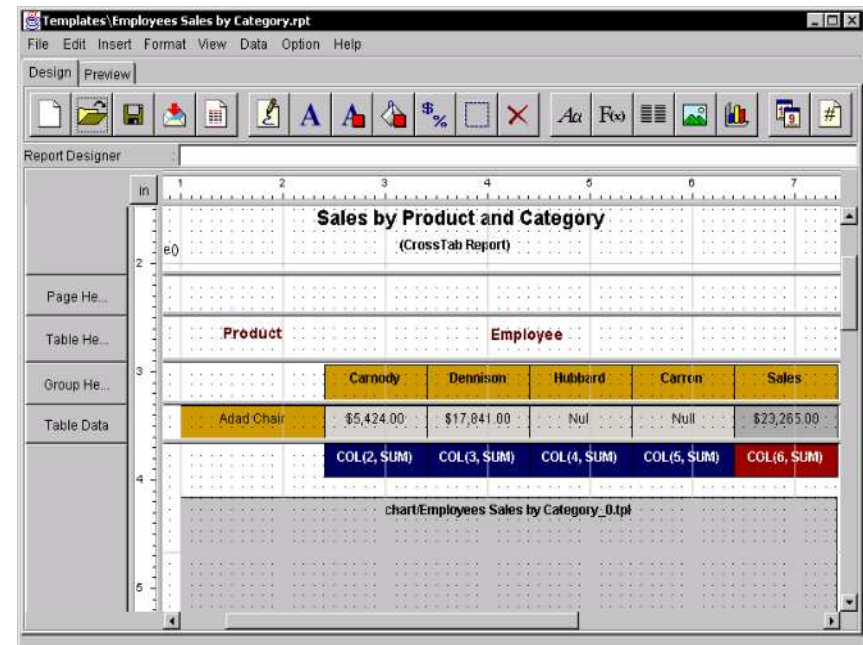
Templates\Employees Sales by Category.rpt

File Edit Insert Format View Data Option Help

Design Preview

$A$ $A\alpha$ $F(x)$ #

Report Designer

in 1 2 3 4 5 6 7

2
3
4
5

Page He...
Table He...
Group He...
Table Data

e()

Sales by Product and Category
(CrossTab Report)

Product Employee

| | Carnody | Dennison | Hubbard | Carron | Sales |
|---|---|---|---|---|---|
| Adad Chair | \$5,424.00 | \$17,841.00 | Nul | Null | \$23,265.00 |
| | COL(2, SUM) | COL(3, SUM) | COL(4, SUM) | COL(5, SUM) | COL(6, SUM) |

chart/Employees Sales by Category_0.tpl